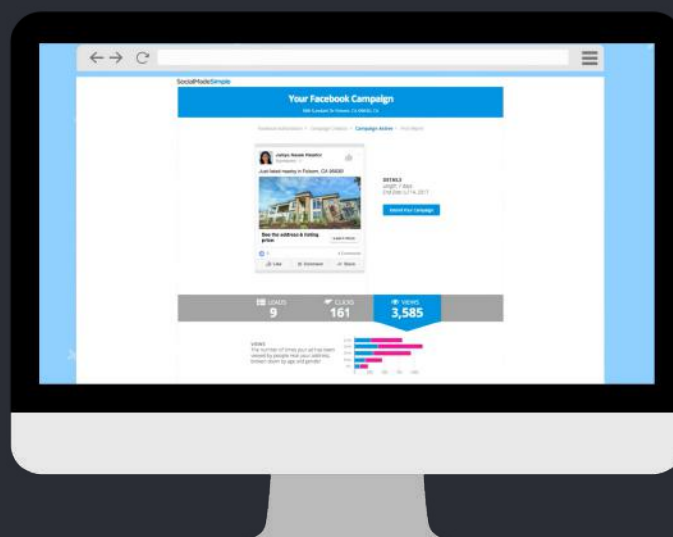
SocialMadeSimple

Your Facebook Campaign

Campaign Active

Just listed nearby in Folsom, CA 95630

See the address & listing price

Learn More

Like

Comment

Share

DETAILS

Extend Your Campaign

LEADS
9

CLICKS
161

VIEWS
3,585

VIEWS